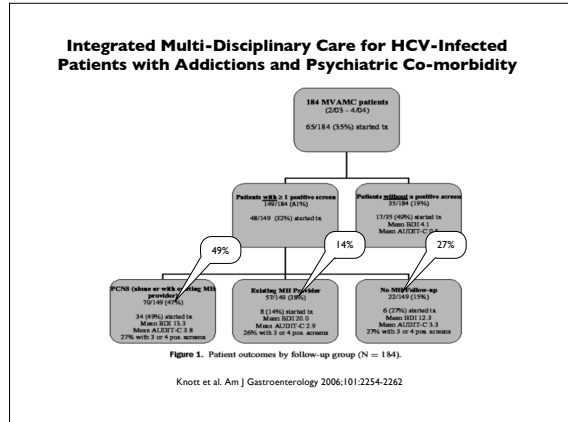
Integrated Multi-Disciplinary Care for HCV-Infected Patients with Addictions and Psychiatric Co-morbidity

184 MVAMC patients
(2/03 - 4/04)

65/184 (35%) started tx

Patients with ≥ 1 positive screen
149/184 (81%)

48/149 (32%) started tx

Patients without a positive screen
35/184 (19%)

17/35 (49%) started tx
Mean BDI 4.1
Mean AUDIT-C 2.5

49%

14%

27%

PCNS (alone or with existing MH provider)
70/149 (47%)

34 (49%) started tx
Mean BDI 13.3
Mean AUDIT-C 3.8
27% with 3 or 4 pos. screens

Existing MH Provider
57/149 (38%)

8 (14%) started tx
Mean BDI 20.0
Mean AUDIT-C 2.9
26% with 3 or 4 pos. screens

No MH Follow-up
22/149 (15%)

6 (27%) started tx
Mean BDI 12.3
Mean AUDIT-C 3.3
27% with 3 or 4 pos. screens

Figure 1. Patient outcomes by follow-up group (N = 184).

Knott et al. Am J Gastroenterology 2006;101:2254-2262